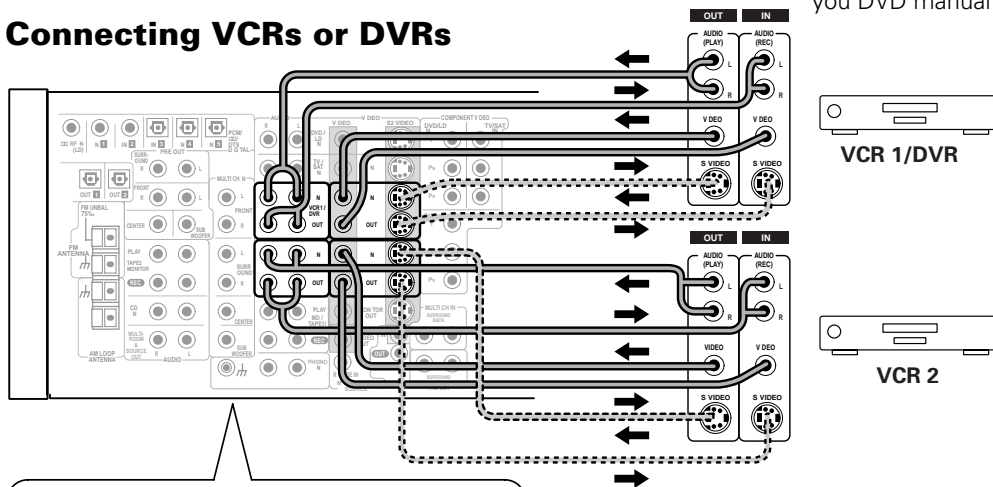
you DVD manual

Connecting VCRs or DVRs

OUT IN
AUDIO (PLAY)
AUDIO (REC)
L
R
L
R
VIDEO
VIDEO
S VIDEO
S VIDEO

VCR 1/DVR

OUT IN
AUDIO (PLAY)
AUDIO (REC)
L
R
L
R
VIDEO
VIDEO
S VIDEO
S VIDEO

VCR 2

RF IN (LD)
IN 1
IN 2
IN 3
IN 4
IN 5
PCM/ DTS DIGITAL
OUT 1
OUT 2
PRE OUT
SURROUND
FRONT
CENTER
SUB WOOFER
FM UNBAL 75Ω
FM ANTENNA
AM LOOP ANTENNA
PLAY
TAPE2 MONITOR
REC
CD IN
MULTI-ROOM & SOURCE OUT
AUDIO
MULTI CH IN
DVD/LD IN
TV/SAT IN
VCR1/DVR
IN
OUT
PLAY
MD/TAPE1
REC
PHONO IN
VIDEO
S2 VIDEO
COMPONENT VIDEO
DVD/LD
TV/SAT
MONITOR OUT
MULTI CH IN
SURROUND BACK
OUT